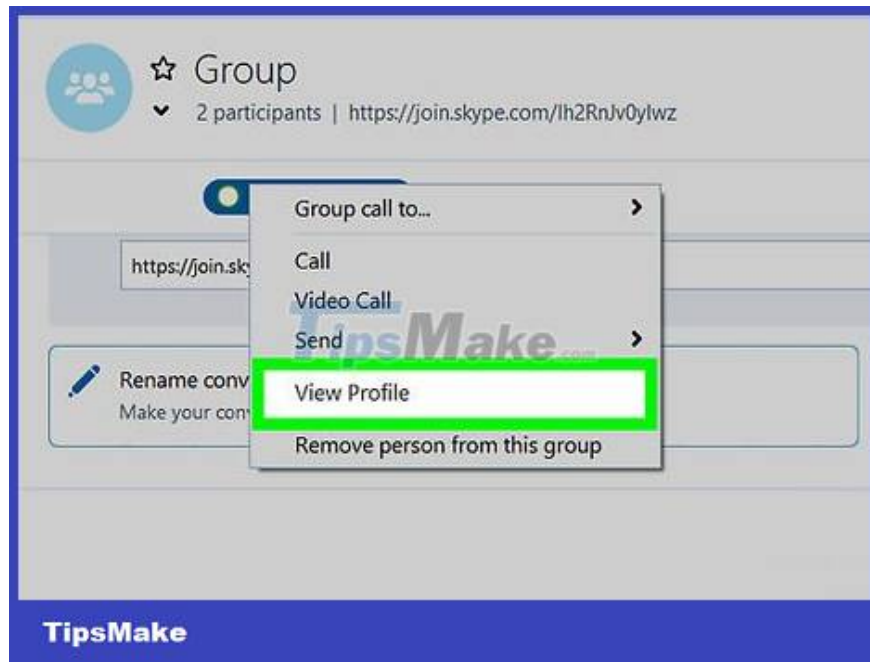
Group

2 participants | https://join.skype.com/Ih2RnJv0yIwz

https://join.sk

Rename conv
Make your con

Group call to...
Call
Video Call
Send
View Profile
Remove person from this group

TipsMake.com

TipsMake